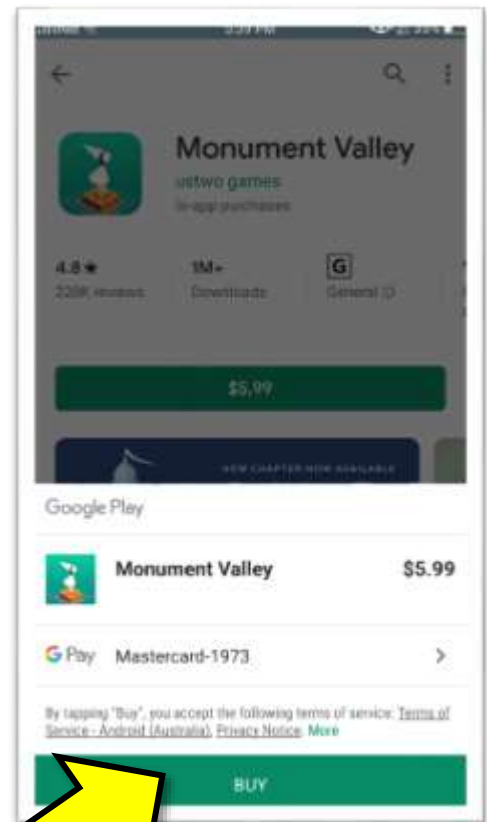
3:39 PM

Monument Valley
ustwo games
In-app purchases

4.8★
228K reviews

1M+
Downloads

G
General ①

$5.99

NEW CHAPTER NOW AVAILABLE

Google Play

Monument Valley $5.99

G Pay Mastercard-1973

By tapping "Buy", you accept the following terms of service: Terms of Service - Android (Australia), Privacy Notice. More

BUY